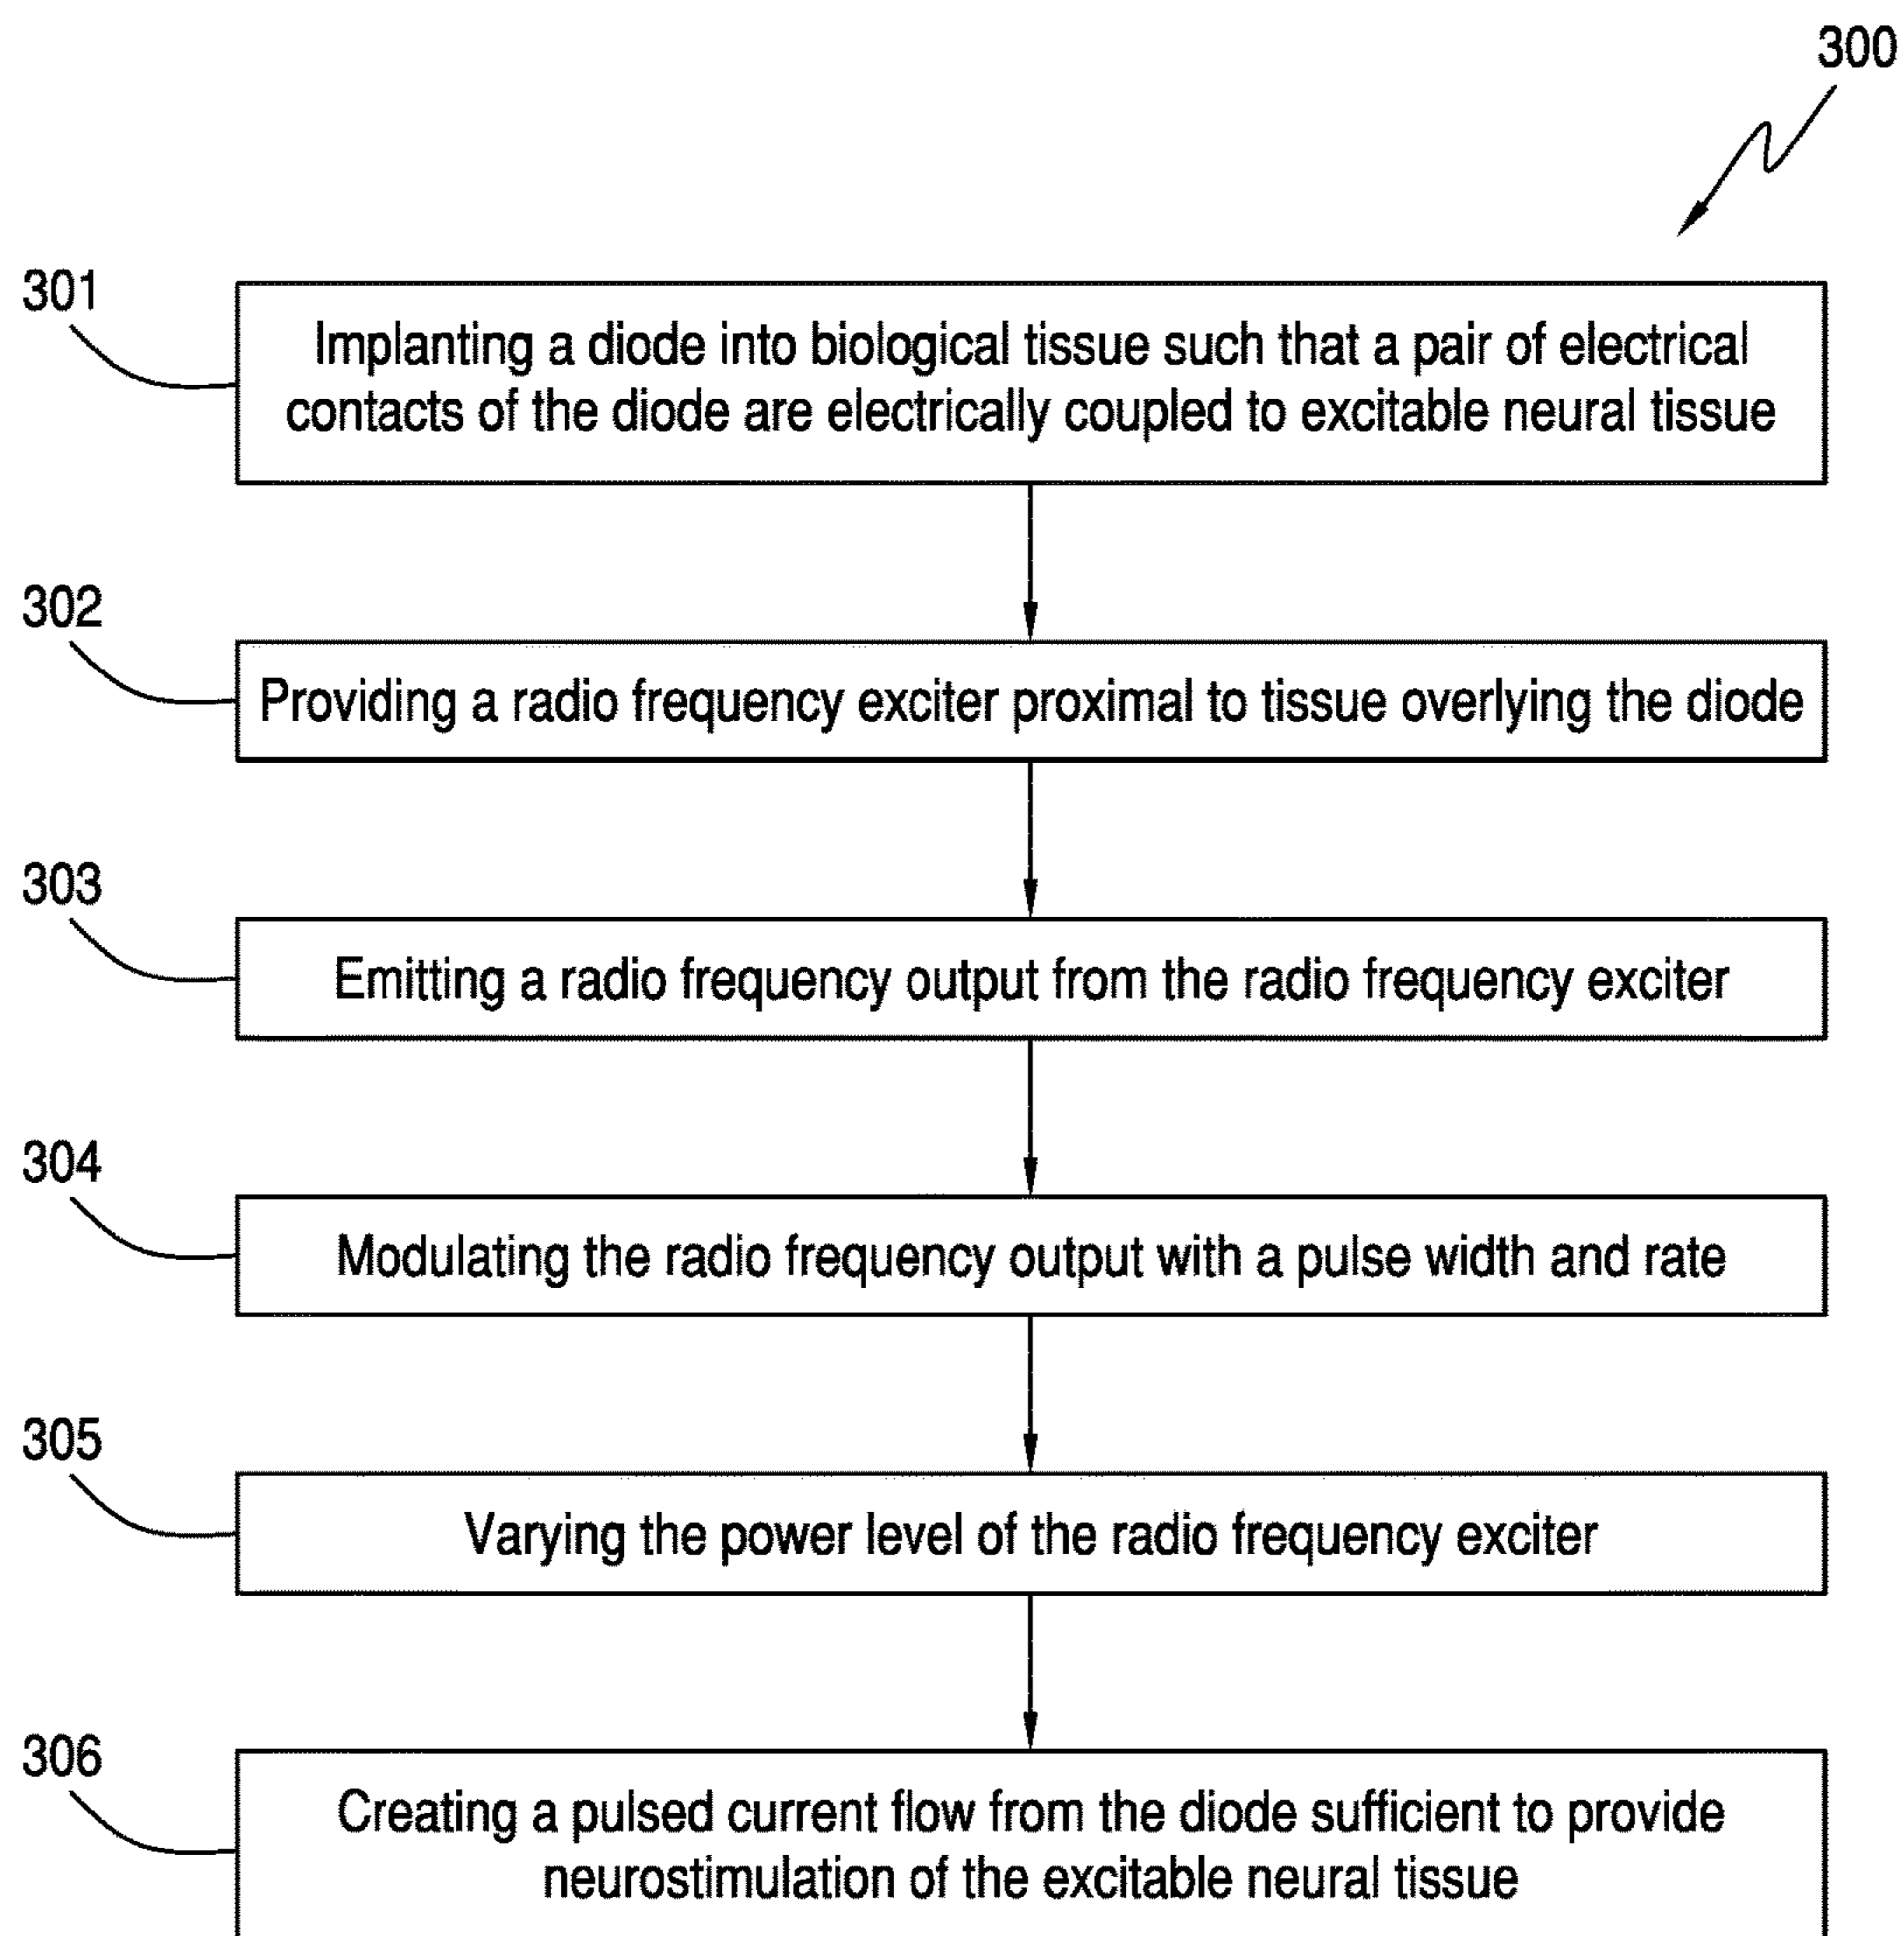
300

301

Implanting a diode into biological tissue such that a pair of electrical contacts of the diode are electrically coupled to excitable neural tissue

302

Providing a radio frequency exciter proximal to tissue overlying the diode

303

Emitting a radio frequency output from the radio frequency exciter

304

Modulating the radio frequency output with a pulse width and rate

305

Varying the power level of the radio frequency exciter

306

Creating a pulsed current flow from the diode sufficient to provide neurostimulation of the excitable neural tissue